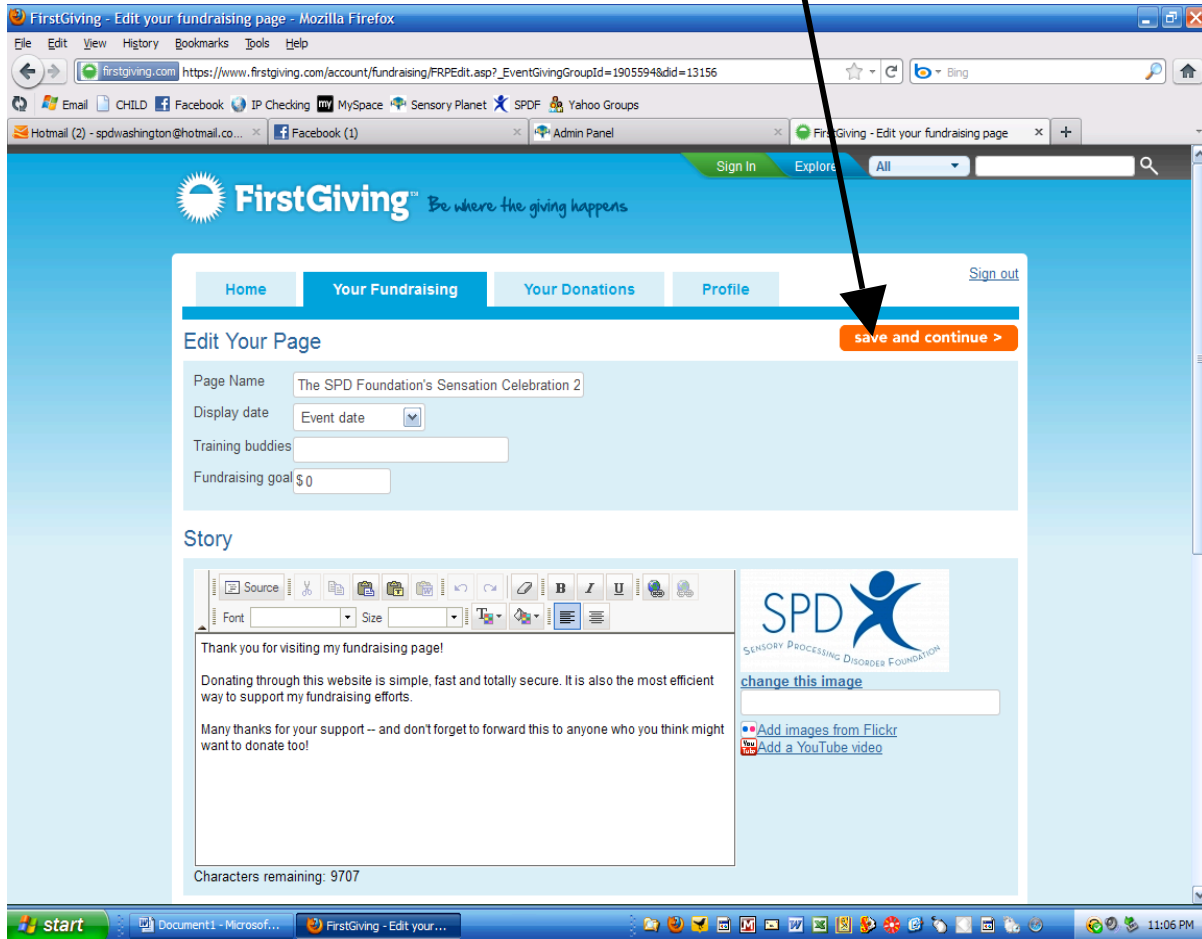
FirstGiving - Edit your fundraising page - Mozilla Firefox

File Edit View History Bookmarks Tools Help

firstgiving.com https://www.firstgiving.com/account/fundraising/FRPEdit.asp?_EventGivingGroupId=1905594&did=13156

Bing

Email CHILD Facebook IP Checking MySpace Sensory Planet SPDF Yahoo Groups

Hotmail (2) - spdwashington@hotmail.co... × Facebook (1) × Admin Panel × FirstGiving - Edit your fundraising page × +

Sign In Explore All

FirstGiving™ Be where the giving happens

Sign out

Home Your Fundraising Your Donations Profile

Edit Your Page

save and continue >

Page Name The SPD Foundation's Sensation Celebration 2

Display date Event date

Training buddies

Fundraising goal $ 0

Story

Source Font Size

Thank you for visiting my fundraising page!

Donating through this website is simple, fast and totally secure. It is also the most efficient way to support my fundraising efforts.

Many thanks for your support -- and don't forget to forward this to anyone who you think might want to donate too!

Characters remaining: 9707

SPD Sensory Processing Disorder Foundation

change this image

Add images from Flickr

Add a YouTube video

start Document1 - Microsof... FirstGiving - Edit your... 11:06 PM